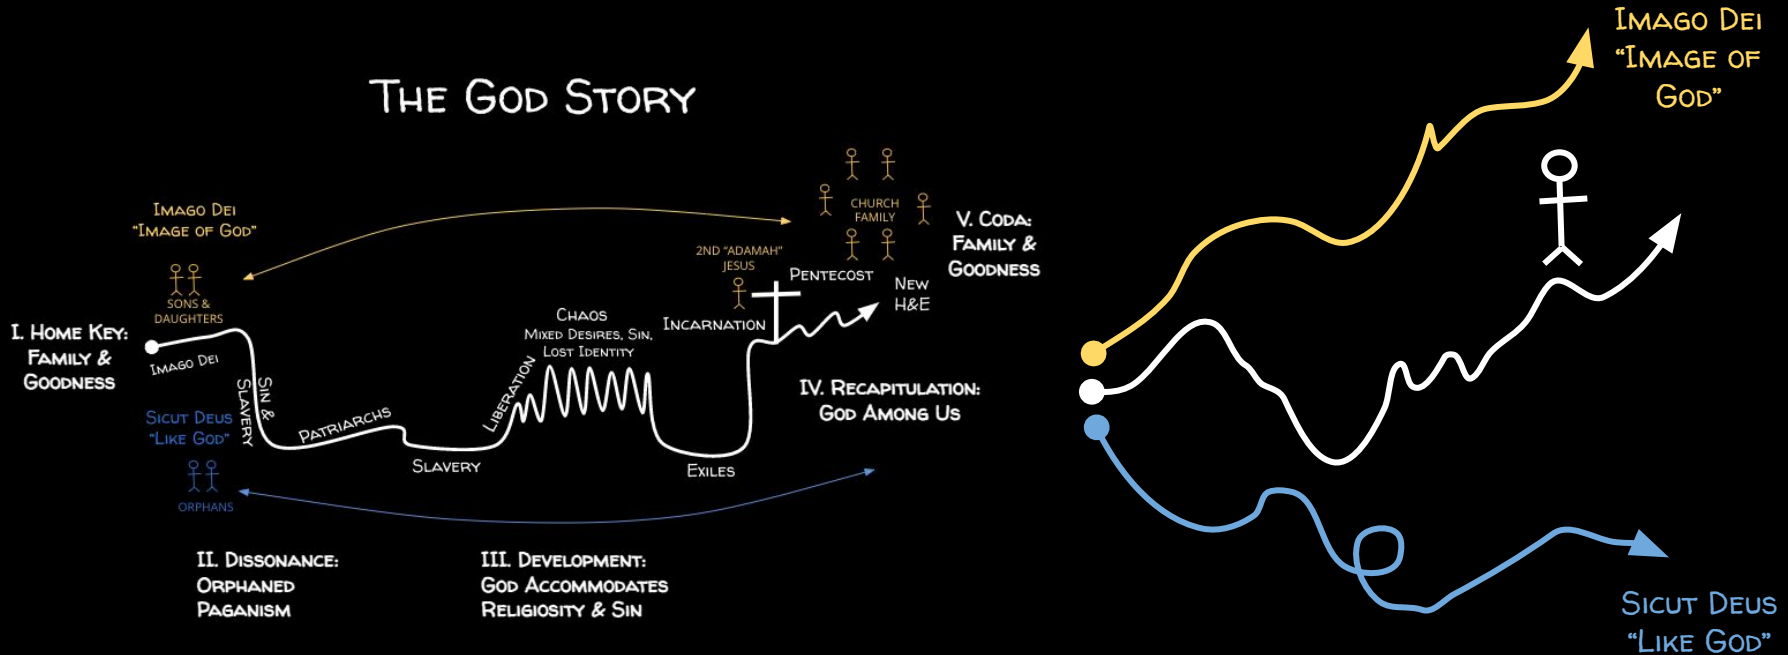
The God Story

Imago Dei
"Image of God"

Sons & Daughters

I. Home Key: Family & Goodness

Imago Dei

Sin & Slavery

Sicut Deus
"Like God"

Orphans

Patriarchs

Slavery

Liberation

Chaos
Mixed Desires, Sin, Lost Identity

Exiles

2nd "Adamah" Jesus

Incarnation

Pentecost

Church Family

New H&E

V. Coda: Family & Goodness

IV. Recapitulation: God Among Us

II. Dissonance: Orphaned Paganism

III. Development: God Accommodates Religiosity & Sin

Imago Dei
"Image of God"

Sicut Deus
"Like God"